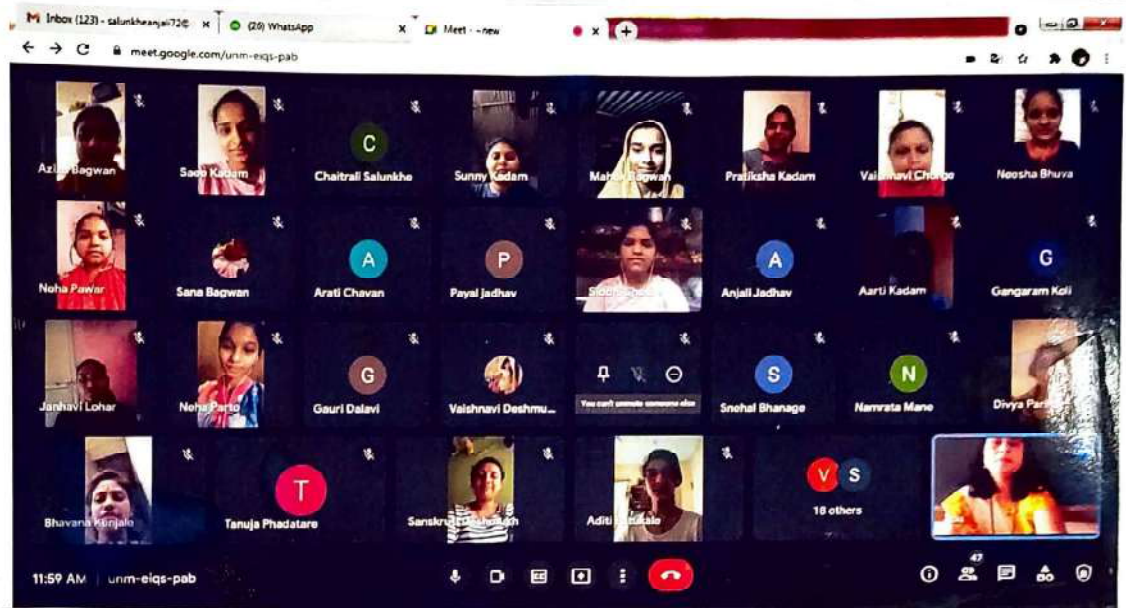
M Inbox (123) - salunkheanjali72@ ×
(20) WhatsApp ×
Meet - new ×
+
meet.google.com/unm-eiqs-pab

Azi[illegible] Bagwan
Sado Kadam
C
Chaitrali Salunkhe
Sunny Kadam
Ma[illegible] Bagwan
Pratiksha Kadam
Vai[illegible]navi Chorge
Neosha Bhuva

Neha Pawar
Sana Bagwan
A
Arati Chavan
P
Payal Jadhav
Sl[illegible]
A
Anjali Jadhav
Aarti Kadam
G
Gangaram Koli

Janhavi Lohar
Neha Par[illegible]
G
Gauri Dalavi
Vaishnavi Deshmu...
You can't unmute someone else
S
Snehal Bhanage
N
Namrata Mane
Divya Par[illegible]

Bhavana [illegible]
T
Tanuja Phadatare
Sanskru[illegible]
Aditi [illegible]
V S
18 others

11:59 AM | unm-eiqs-pab
47